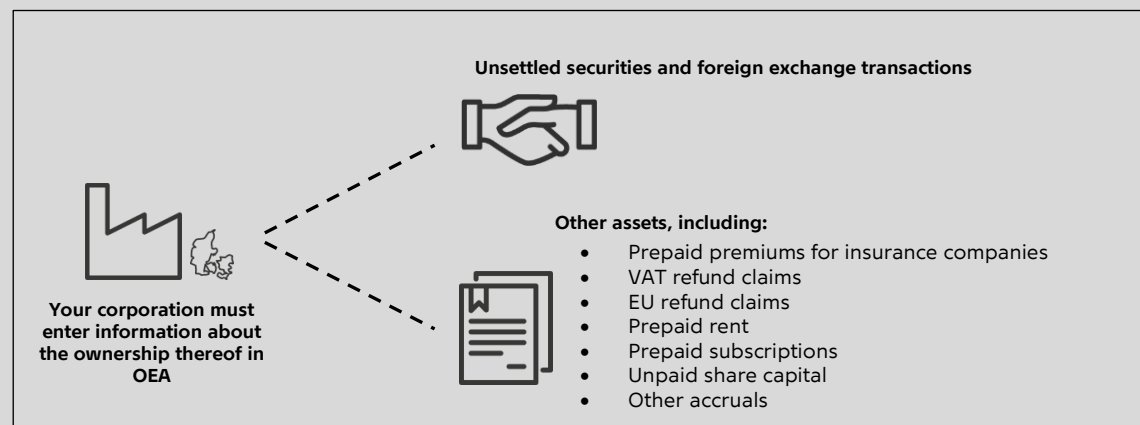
Unsettled securities and foreign exchange transactions

Your corporation must enter information about the ownership thereof in OEA

Other assets, including:
- Prepaid premiums for insurance companies
- VAT refund claims
- EU refund claims
- Prepaid rent
- Prepaid subscriptions
- Unpaid share capital
- Other accruals